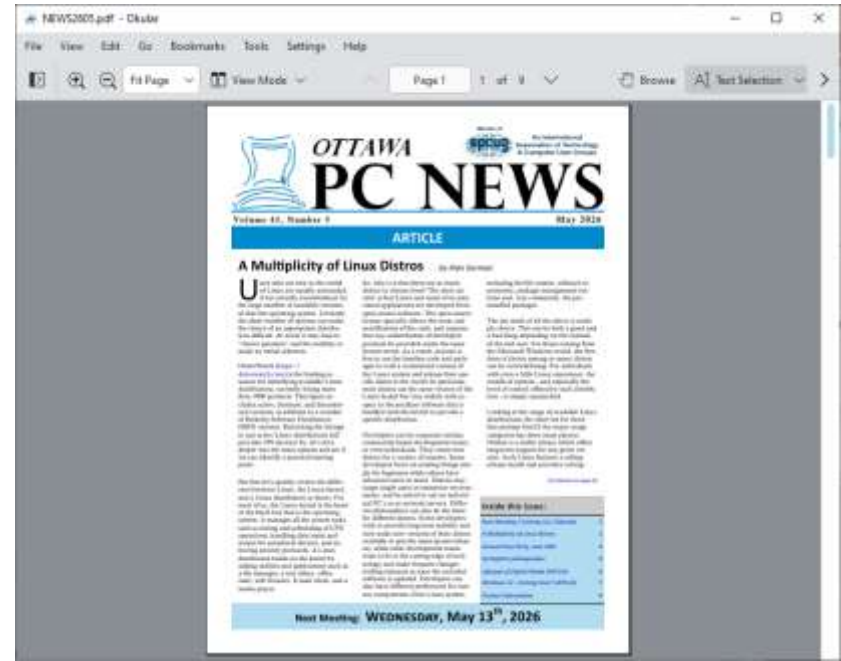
NEWS2605.pdf — Okular

File View Edit Go Bookmarks Tools Settings Help

Fit Page View Mode Page 1 1 of 8 Browse Text Selection

OTTAWA PC NEWS

An International Association of Technology & Computer User Groups

Volume 43, Number 5 May 2026

ARTICLE

A Multiplicity of Linux Distros by Alan German

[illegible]

Inside this issue:

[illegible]

Next Meeting: WEDNESDAY, May 13th, 2026